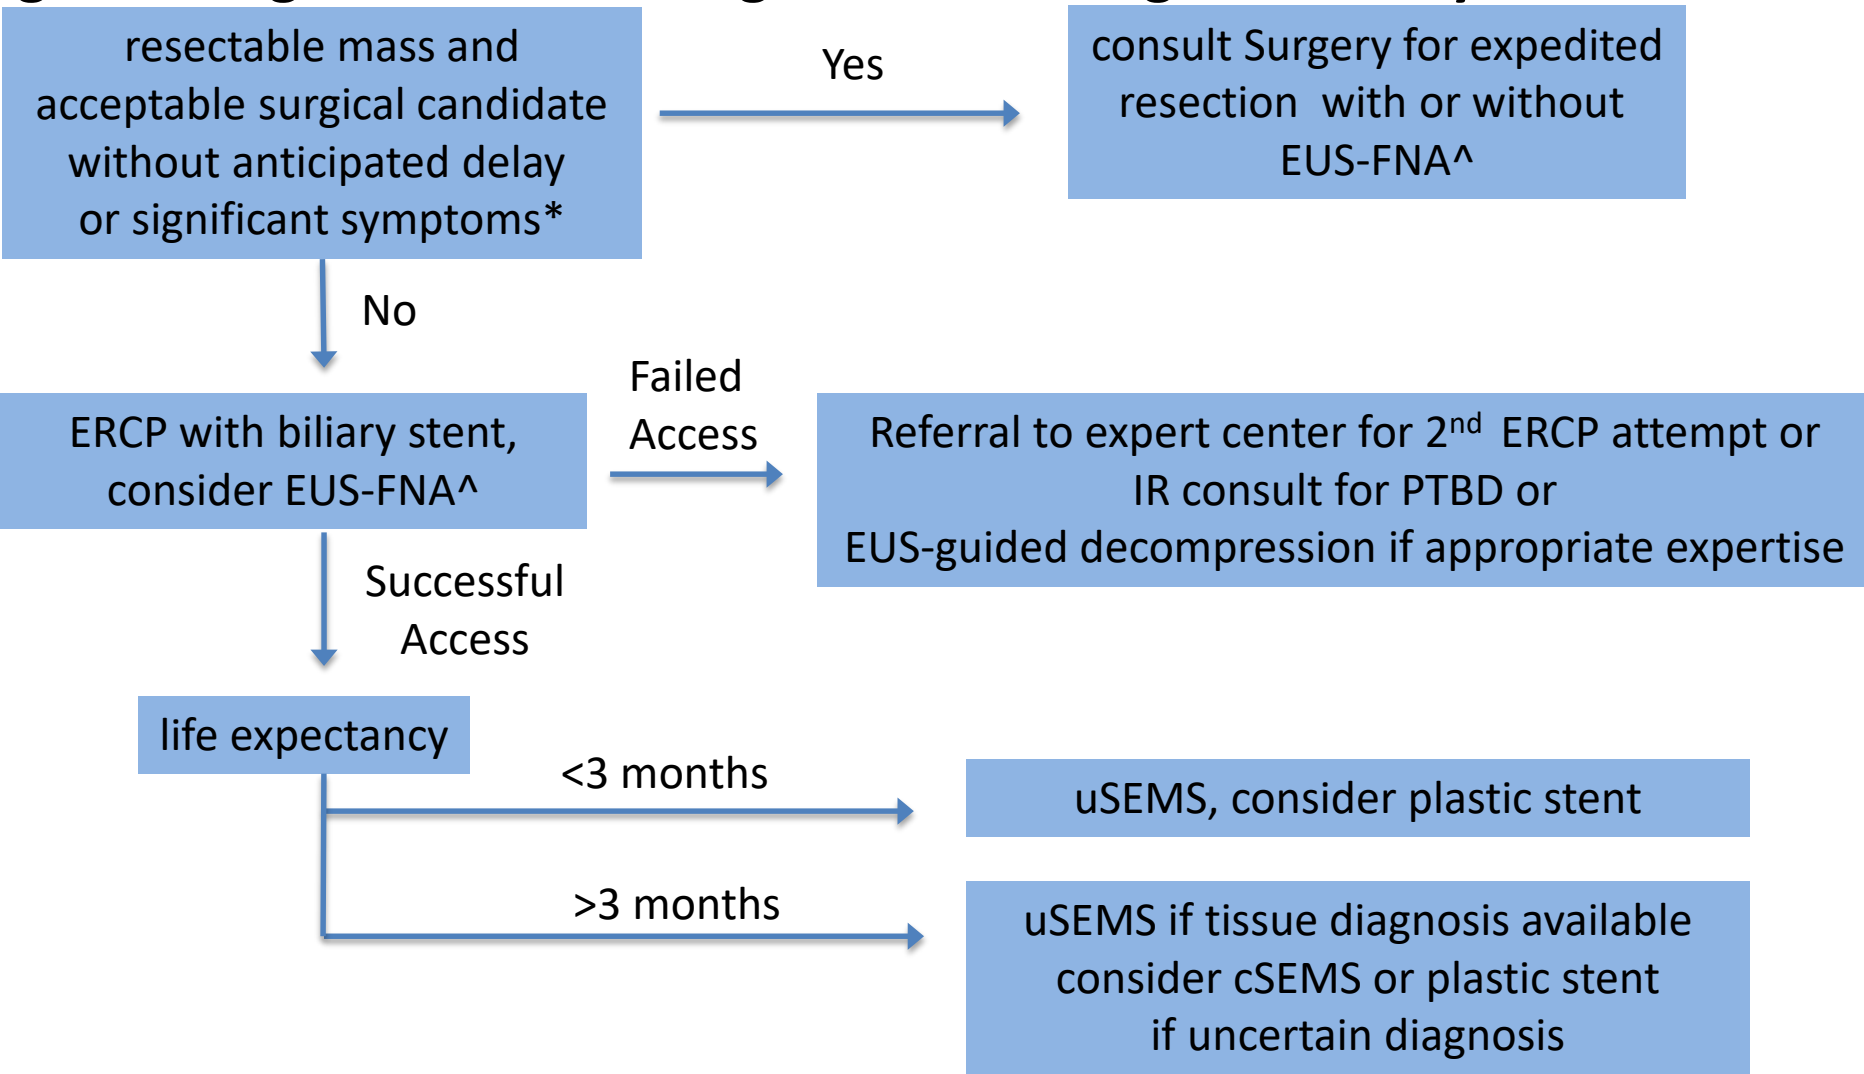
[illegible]

resectable mass and acceptable surgical candidate without anticipated delay or significant symptoms*

Yes

consult Surgery for expedited resection with or without EUS-FNA^

No

ERCP with biliary stent, consider EUS-FNA^

Failed Access

Referral to expert center for 2$^{nd}$ ERCP attempt or IR consult for PTBD or EUS-guided decompression if appropriate expertise

Successful Access

life expectancy

<3 months

uSEMS, consider plastic stent

>3 months

uSEMS if tissue diagnosis available consider cSEMS or plastic stent if uncertain diagnosis